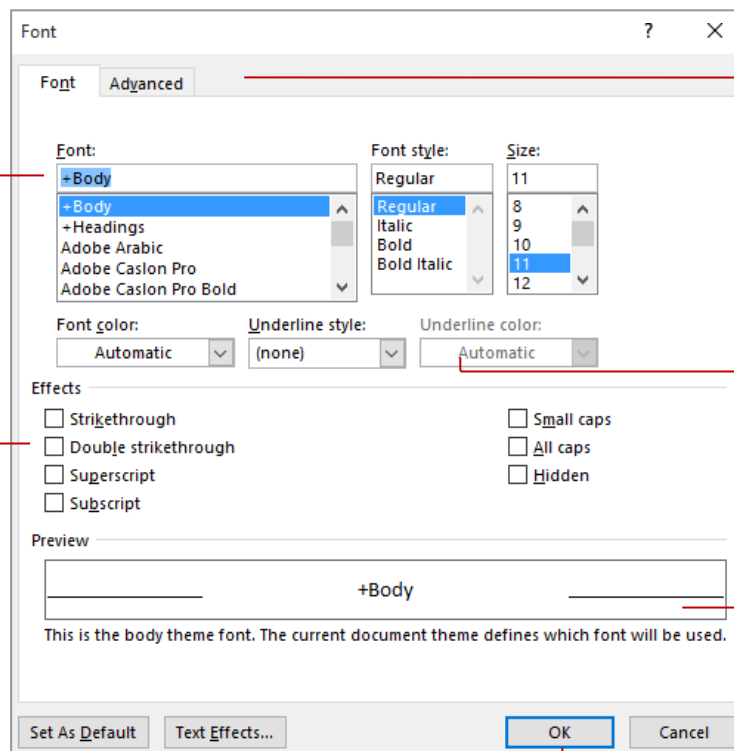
Font ? ×

Font Advanced

Font:
+Body
+Body
+Headings
Adobe Arabic
Adobe Caslon Pro
Adobe Caslon Pro Bold

Font style:
Regular
Regular
Italic
Bold
Bold Italic

Size:
11
8
9
10
11
12

Font color:
Automatic

Underline style:
(none)

Underline color:
Automatic

Effects

Strikethrough
Double strikethrough
Superscript
Subscript

Small caps
All caps
Hidden

Preview

+Body

This is the body theme font. The current document theme defines which font will be used.

Set As Default
Text Effects...
OK
Cancel